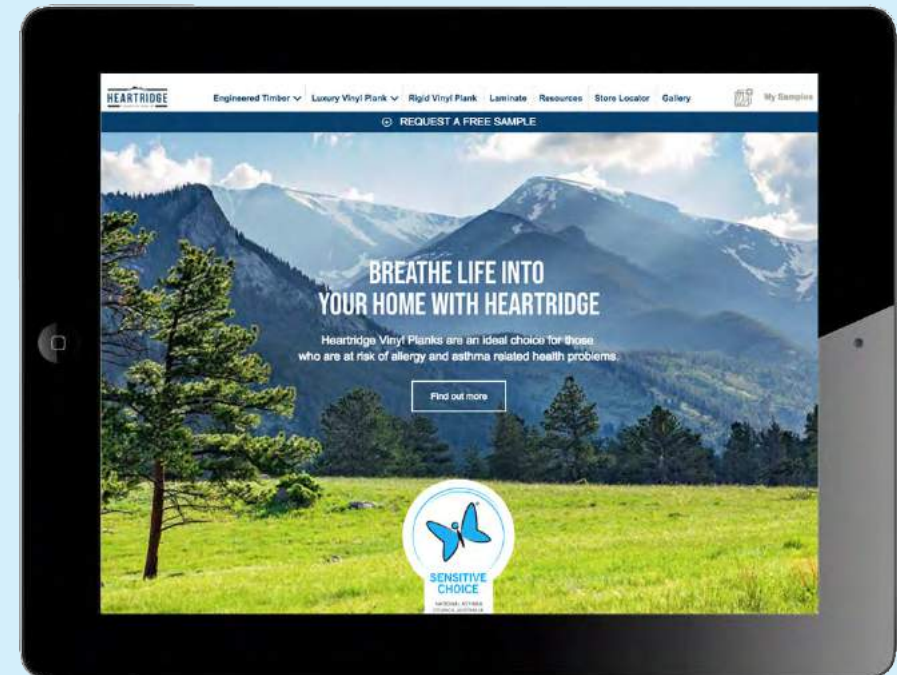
HEARTRIDGE

Engineered Timber Luxury Vinyl Plank Rigid Vinyl Plank Laminate Resources Store Locator Gallery My Samples

REQUEST A FREE SAMPLE

BREATHE LIFE INTO YOUR HOME WITH HEARTRIDGE

Heartridge Vinyl Planks are an ideal choice for those who are at risk of allergy and asthma related health problems.

Find out more

SENSITIVE CHOICE

NATIONAL ASTHMA COUNCIL AUSTRALIA